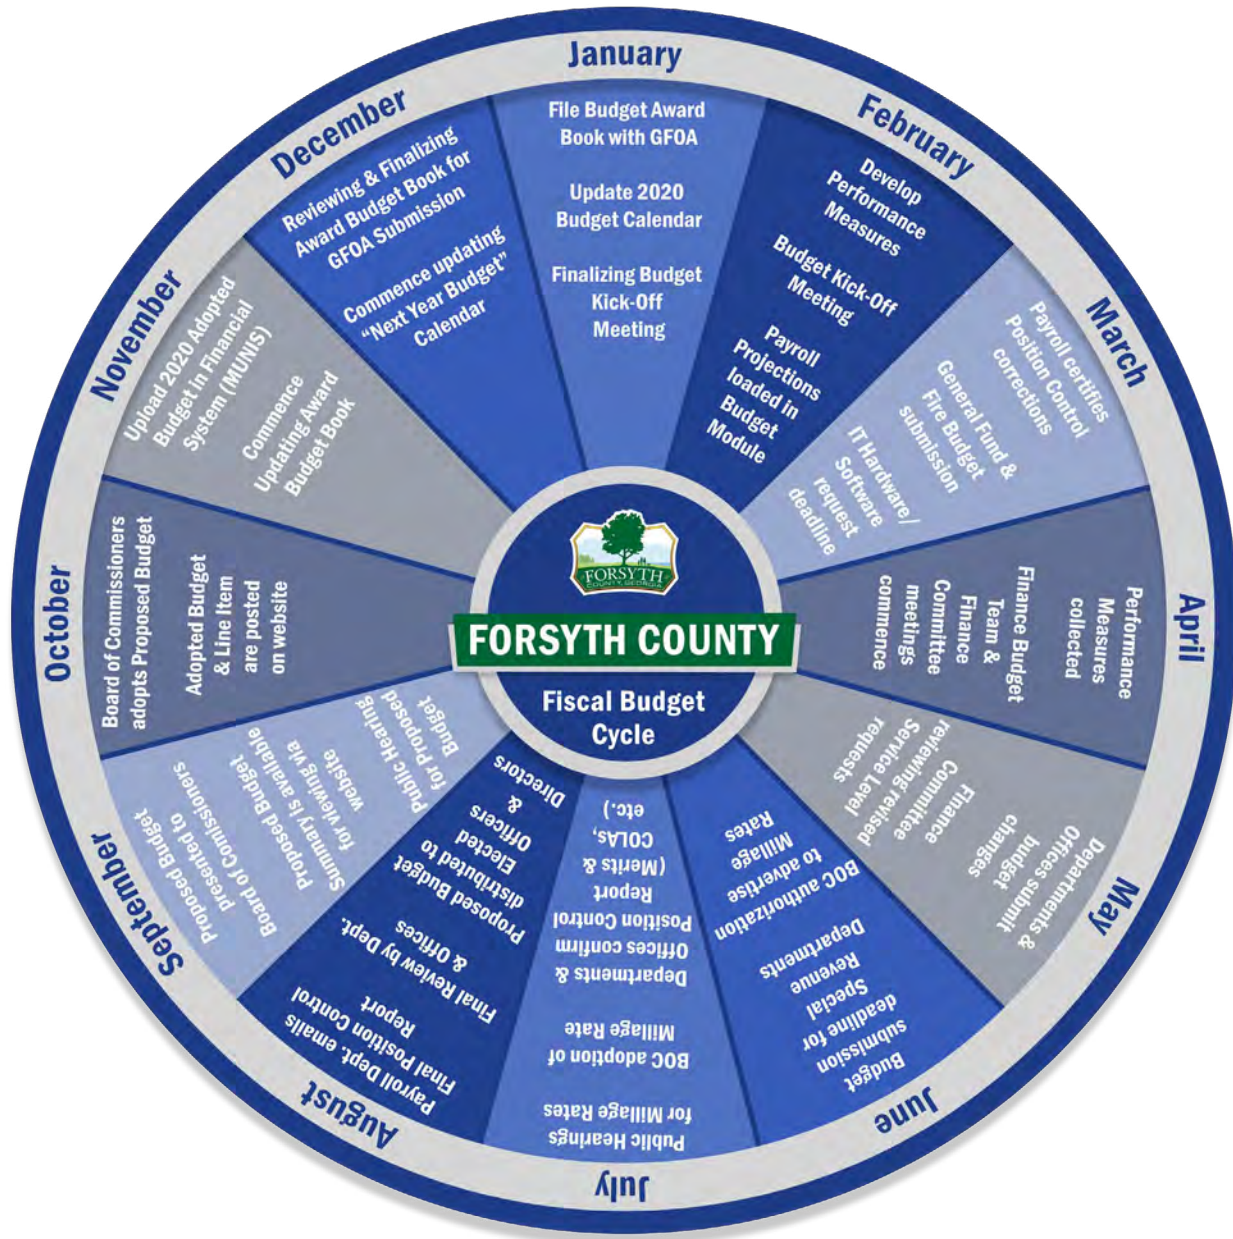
January

File Budget Award Book with GFOA

Update 2020 Budget Calendar

Finalizing Budget Kick-Off Meeting

February

Develop Performance Measures

Budget Kick-Off Meeting

Payroll Projections loaded in Budget Module

March

Payroll certifies Position Control corrections

General Fund & Fire Budget submission

IT Hardware/ Software request deadline

April

Performance Measures collected

Finance Budget Team & Finance Committee meetings commence

May

Departments & Offices submit budget changes

Finance Committee reviewing revised Service Level requests

June

Budget submission deadline for Special Revenue Departments

BOC authorization to advertise Millage Rates

July

Public Hearings for Millage Rates

BOC adoption of Millage Rate

Departments & Offices confirm Position Control Report (Merits & COLAs, etc.)

August

Payroll Dept. emails Final Position Control Report

Final Review by Dept. & Offices

Proposed Budget distributed to Elected Officers & Directors

September

Proposed Budget presented to Board of Commissioners

Proposed Budget Summary is available for viewing via website

Public Hearing for Proposed Budget

October

Board of Commissioners adopts Proposed Budget

Adopted Budget & Line Item are posted on website

November

Upload 2020 Adopted Budget in Financial System (MUNIS)

Commence Updating Award Budget Book

December

Reviewing & Finalizing Award Budget Book for GFOA Submission

Commence updating "Next Year Budget" Calendar

FORSYTH COUNTY GEORGIA

FORSYTH COUNTY

Fiscal Budget Cycle